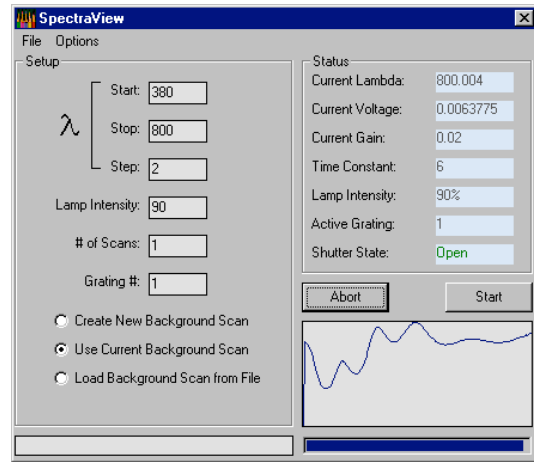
SpectraView

File Options

Setup

$\lambda$

Start: 380

Stop: 800

Step: 2

Lamp Intensity: 90

# of Scans: 1

Grating #: 1

Create New Background Scan

Use Current Background Scan

Load Background Scan from File

Status

Current Lambda: 800.004

Current Voltage: 0.0063775

Current Gain: 0.02

Time Constant: 6

Lamp Intensity: 90%

Active Grating: 1

Shutter State: Open

Abort

Start